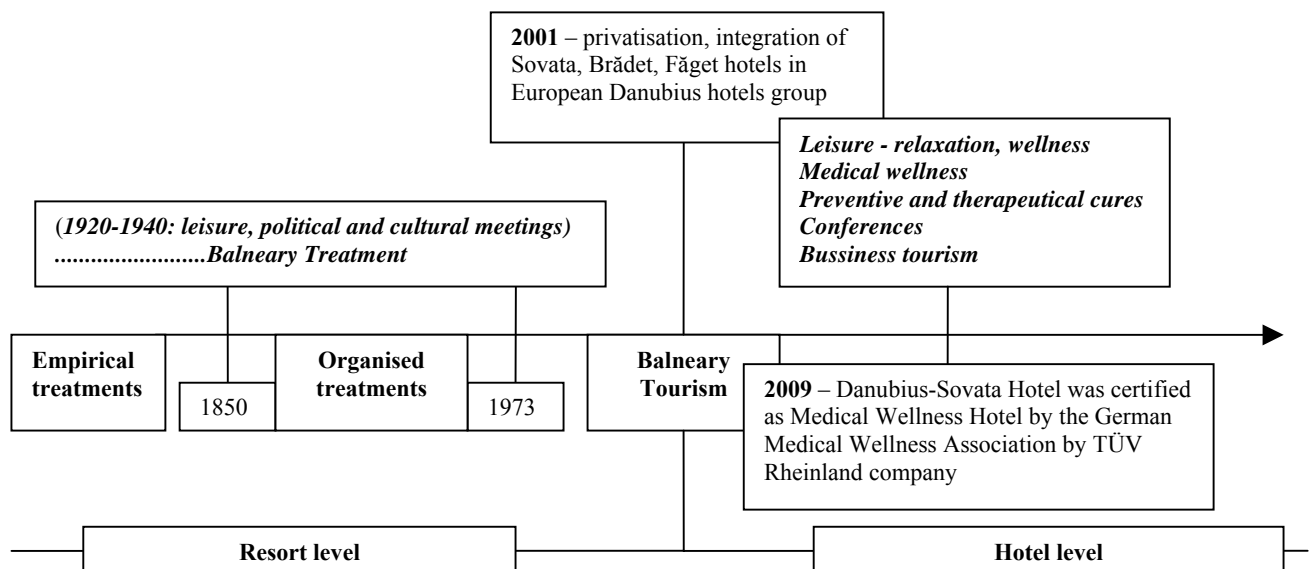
**2001** – privatisation, integration of Sovata, Brădet, Făget hotels in European Danubius hotels group

***Leisure - relaxation, wellness***
***Medical wellness***
***Preventive and therapeutical cures***
***Conferences***
***Bussiness tourism***

(***1920-1940: leisure, political and cultural meetings)***
***.........................Balneary Treatment***

**Empirical treatments**

1850

**Organised treatments**

1973

**Balneary Tourism**

**2009** – Danubius-Sovata Hotel was certified as Medical Wellness Hotel by the German Medical Wellness Association by TÜV Rheinland company

**Resort level**

**Hotel level**